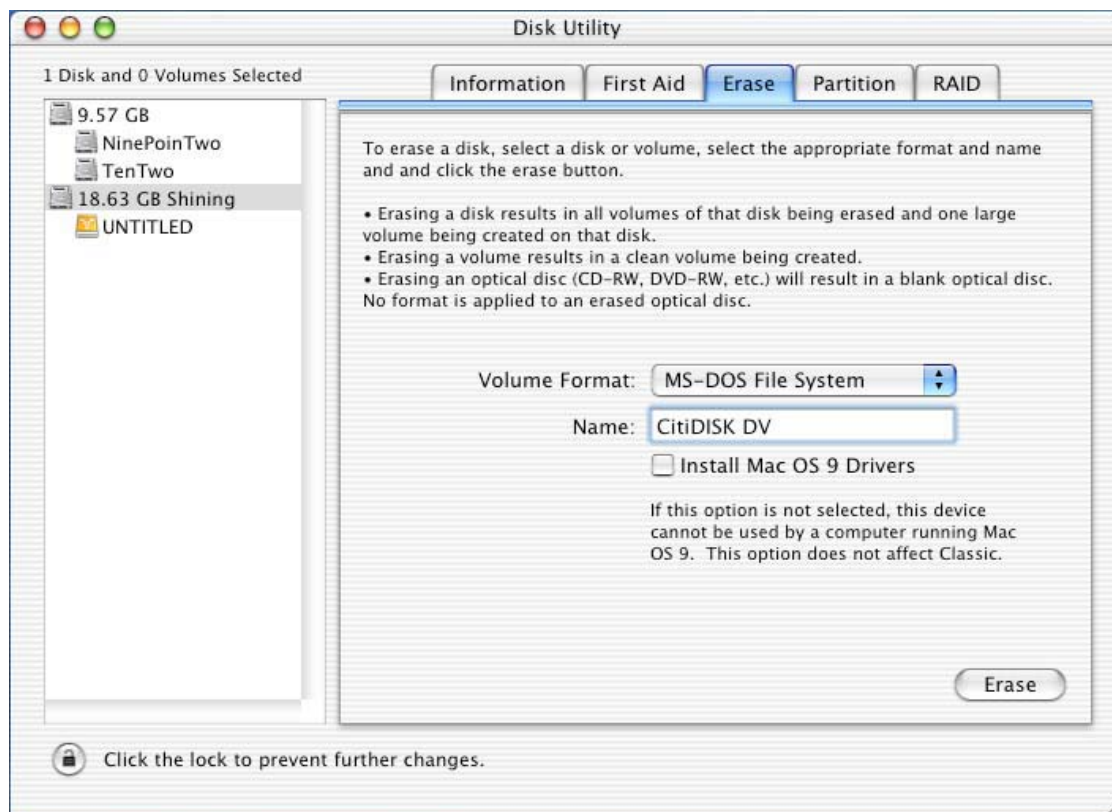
Disk Utility

1 Disk and 0 Volumes Selected

9.57 GB
NinePoinTwo
TenTwo
18.63 GB Shining
UNTITLED

Information | First Aid | Erase | Partition | RAID

To erase a disk, select a disk or volume, select the appropriate format and name and and click the erase button.

• Erasing a disk results in all volumes of that disk being erased and one large volume being created on that disk.
• Erasing a volume results in a clean volume being created.
• Erasing an optical disc (CD-RW, DVD-RW, etc.) will result in a blank optical disc. No format is applied to an erased optical disc.

Volume Format: MS-DOS File System

Name: CitiDISK DV

Install Mac OS 9 Drivers

If this option is not selected, this device cannot be used by a computer running Mac OS 9. This option does not affect Classic.

Erase

Click the lock to prevent further changes.